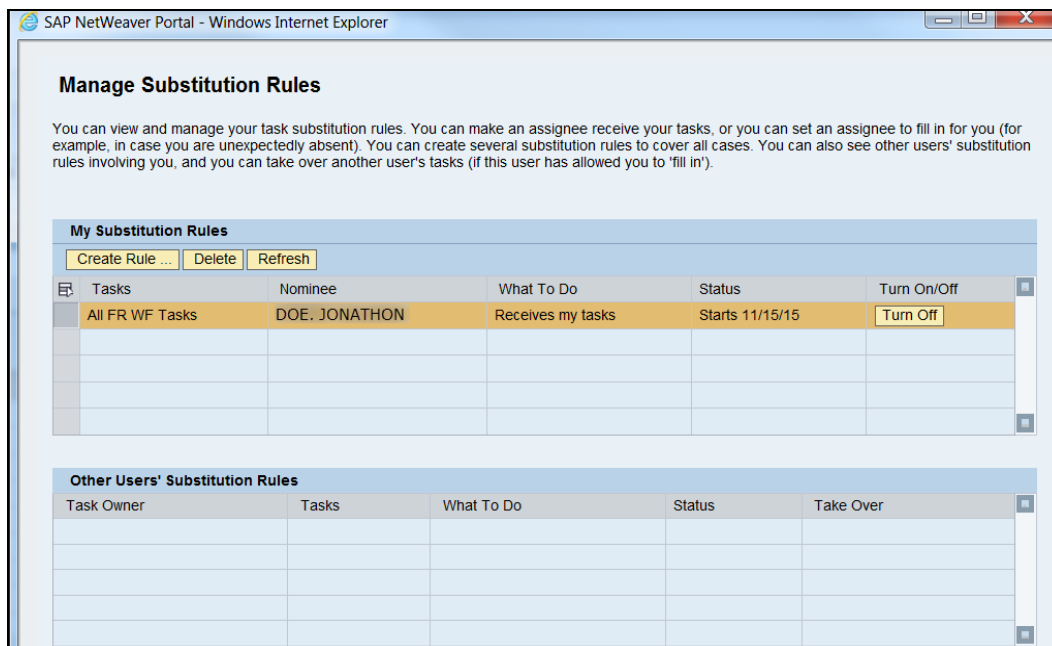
SAP NetWeaver Portal - Windows Internet Explorer

Manage Substitution Rules

You can view and manage your task substitution rules. You can make an assignee receive your tasks, or you can set an assignee to fill in for you (for example, in case you are unexpectedly absent). You can create several substitution rules to cover all cases. You can also see other users' substitution rules involving you, and you can take over another user's tasks (if this user has allowed you to 'fill in').

My Substitution Rules

Create Rule ... Delete Refresh

| Tasks | Nominee | What To Do | Status | Turn On/Off |
|---|---|---|---|---|
| All FR WF Tasks | DOE. JONATHON | Receives my tasks | Starts 11/15/15 | Turn Off |
| | | | | |
| | | | | |
| | | | | |
| | | | | |

Other Users' Substitution Rules

| Task Owner | Tasks | What To Do | Status | Take Over |
|---|---|---|---|---|
| | | | | |
| | | | | |
| | | | | |
| | | | | |
| | | | | |